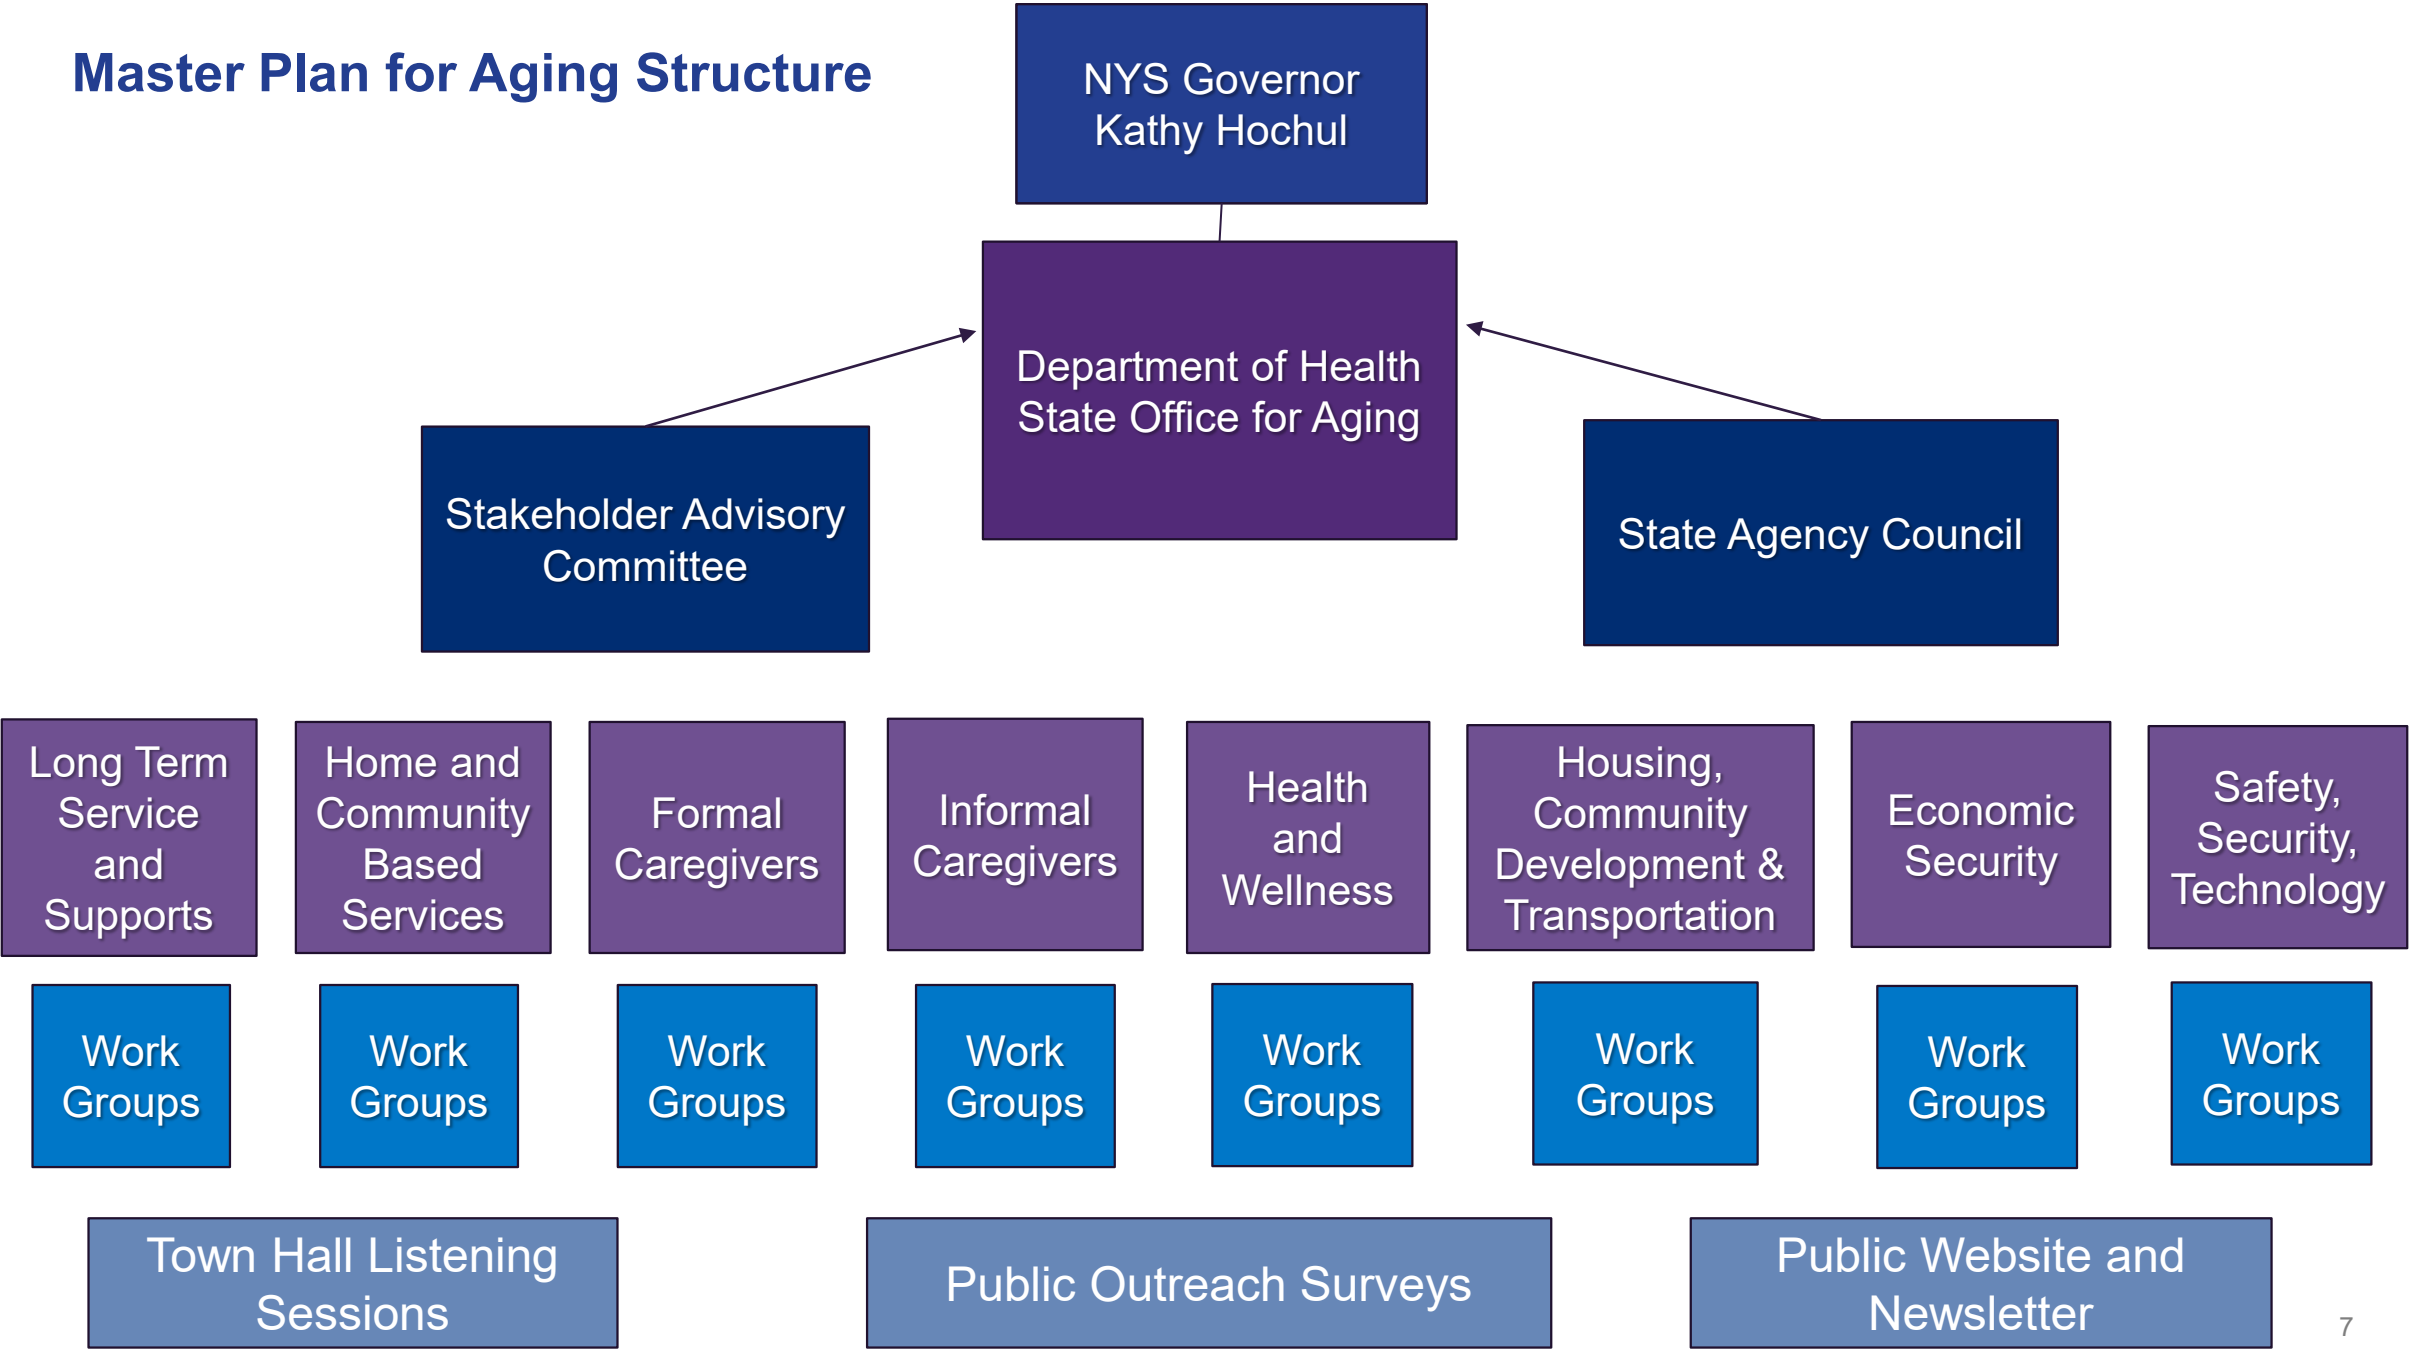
Master Plan for Aging Structure

NYS Governor Kathy Hochul

Department of Health State Office for Aging

Stakeholder Advisory Committee

State Agency Council

Long Term Service and Supports

Home and Community Based Services

Formal Caregivers

Informal Caregivers

Health and Wellness

Housing, Community Development & Transportation

Economic Security

Safety, Security, Technology

Work Groups

Work Groups

Work Groups

Work Groups

Work Groups

Work Groups

Work Groups

Work Groups

Town Hall Listening Sessions

Public Outreach Surveys

Public Website and Newsletter

7